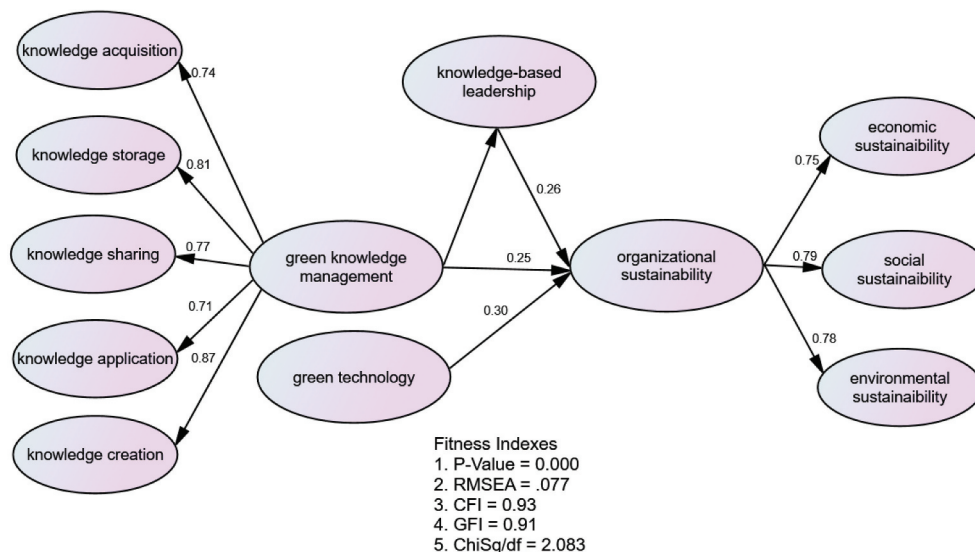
knowledge acquisition
0.74
knowledge storage
0.81
knowledge sharing
0.77
0.71
knowledge application
0.87
knowledge creation

knowledge-based leadership

green knowledge management

0.26
0.25
0.30

green technology

organizational sustainability

0.75
economic sustainaibility
0.79
social sustainaibility
0.78
environmental sustainaibility

Fitness Indexes
1. P-Value = 0.000
2. RMSEA = .077
3. CFI = 0.93
4. GFI = 0.91
5. ChiSq/df = 2.083